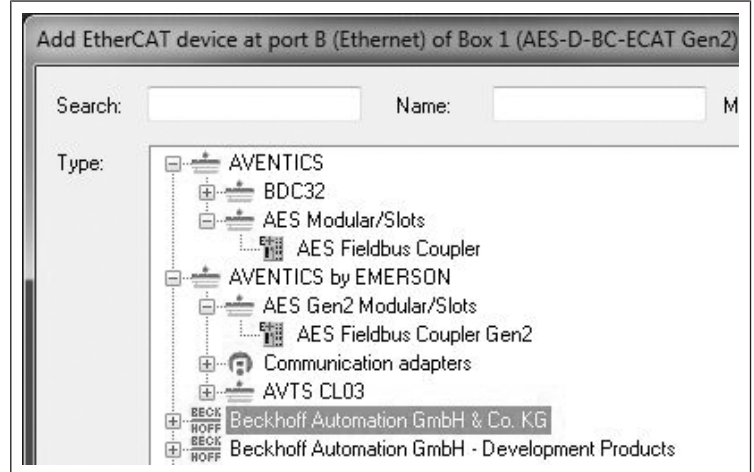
Add EtherCAT device at port B (Ethernet) of Box 1 (AES-D-BC-ECAT Gen2)

Search:

Name:

M

Type:

AVENTICS

BDC32

AES Modular/Slots

AES Fieldbus Coupler

AVENTICS by EMERSON

AES Gen2 Modular/Slots

AES Fieldbus Coupler Gen2

Communication adapters

AVTS CL03

BECK HOFF Beckhoff Automation GmbH & Co. KG

BECK HOFF Beckhoff Automation GmbH - Development Products